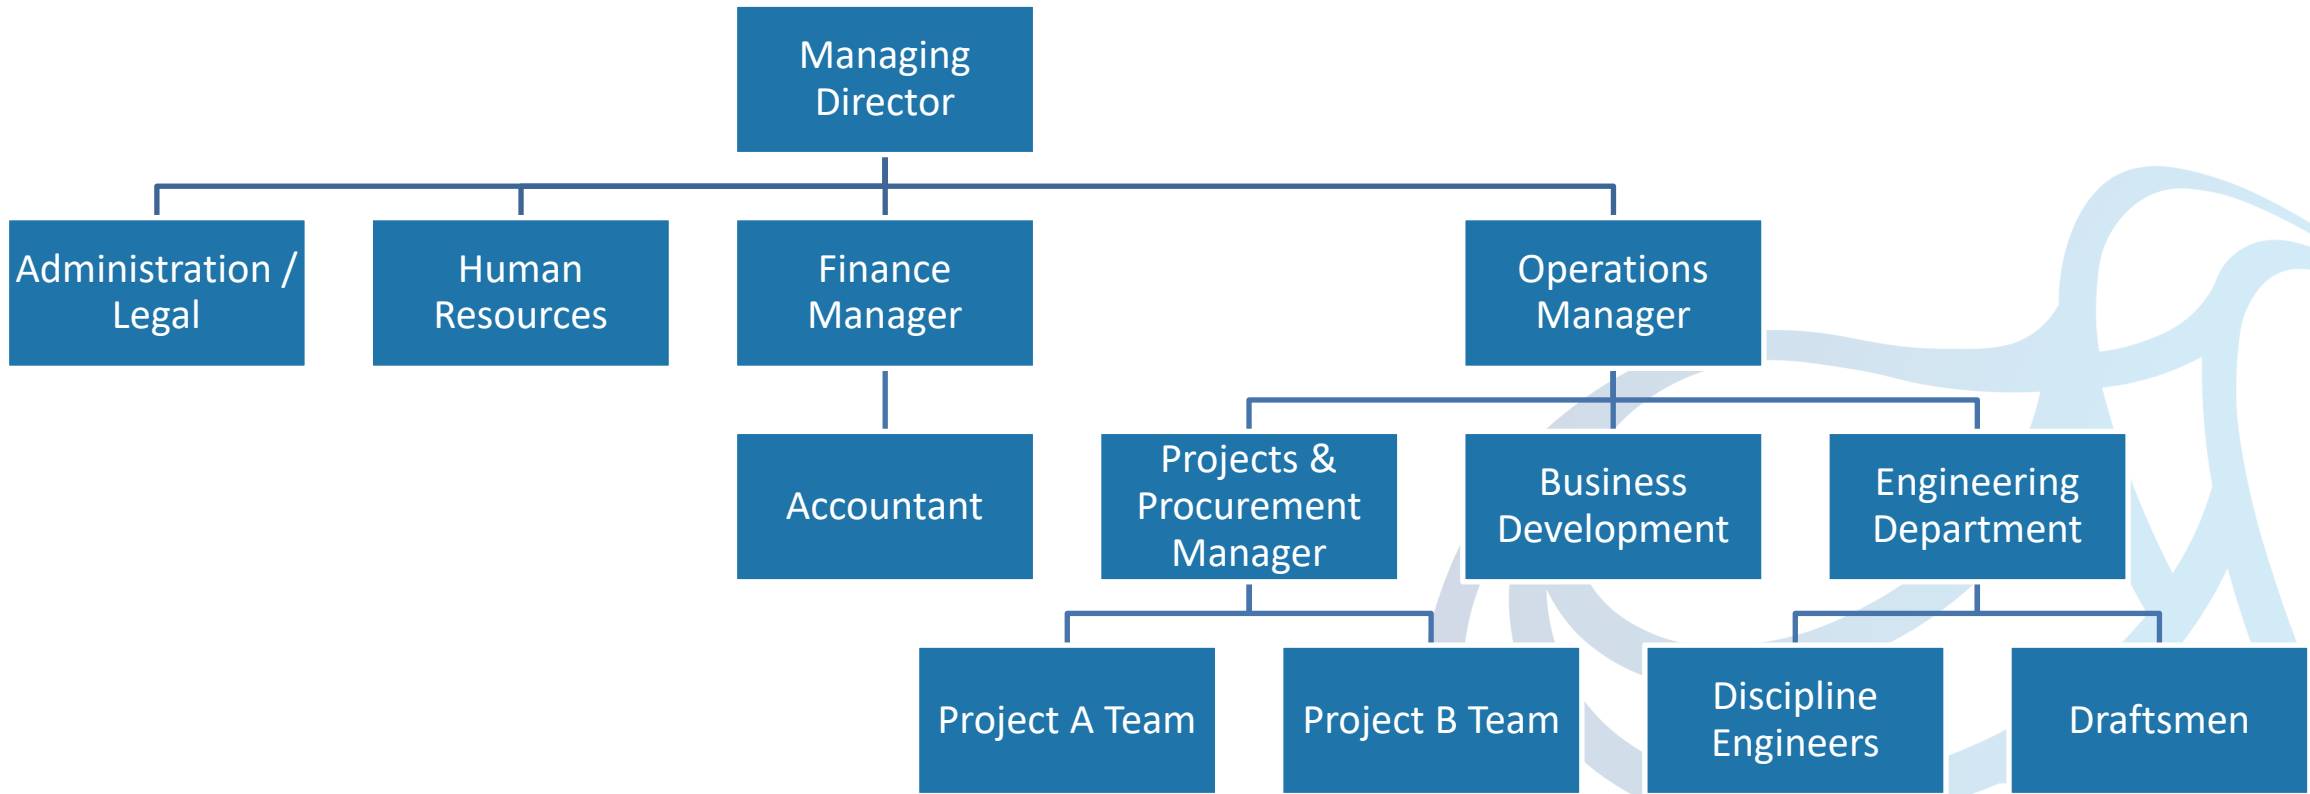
Managing Director

Administration / Legal

Human Resources

Finance Manager

Operations Manager

Accountant

Projects & Procurement Manager

Business Development

Engineering Department

Project A Team

Project B Team

Discipline Engineers

Draftsmen